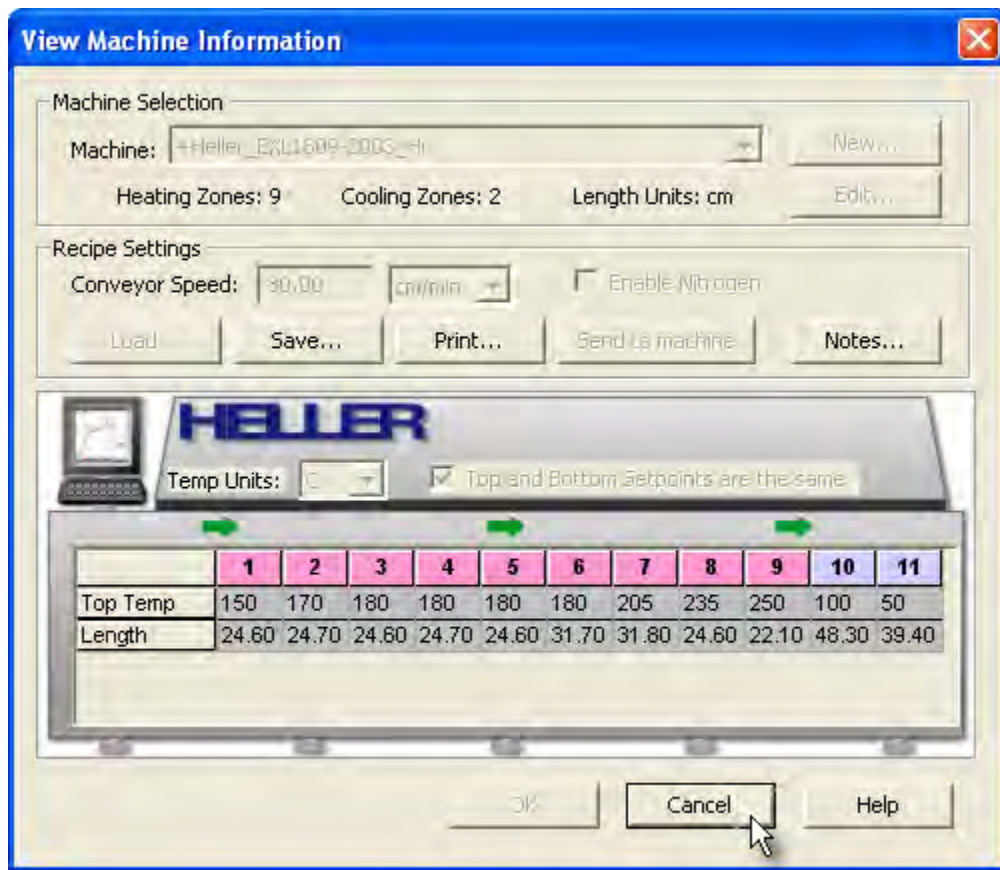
View Machine Information

Machine Selection
Machine: +Heller_EXL1809-2003_Hi
New...
Heating Zones: 9 Cooling Zones: 2 Length Units: cm
Edit...

Recipe Settings
Conveyor Speed: 30.00 cm/min
Enable Nitrogen
Load Save... Print... Send to machine Notes...

HELLER
Temp Units: C
Top and Bottom Setpoints are the same

| | 1 | 2 | 3 | 4 | 5 | 6 | 7 | 8 | 9 | 10 | 11 |
|---|---|---|---|---|---|---|---|---|---|---|---|
| Top Temp | 150 | 170 | 180 | 180 | 180 | 180 | 205 | 235 | 250 | 100 | 50 |
| Length | 24.60 | 24.70 | 24.60 | 24.70 | 24.60 | 31.70 | 31.80 | 24.60 | 22.10 | 48.30 | 39.40 |

OK Cancel Help